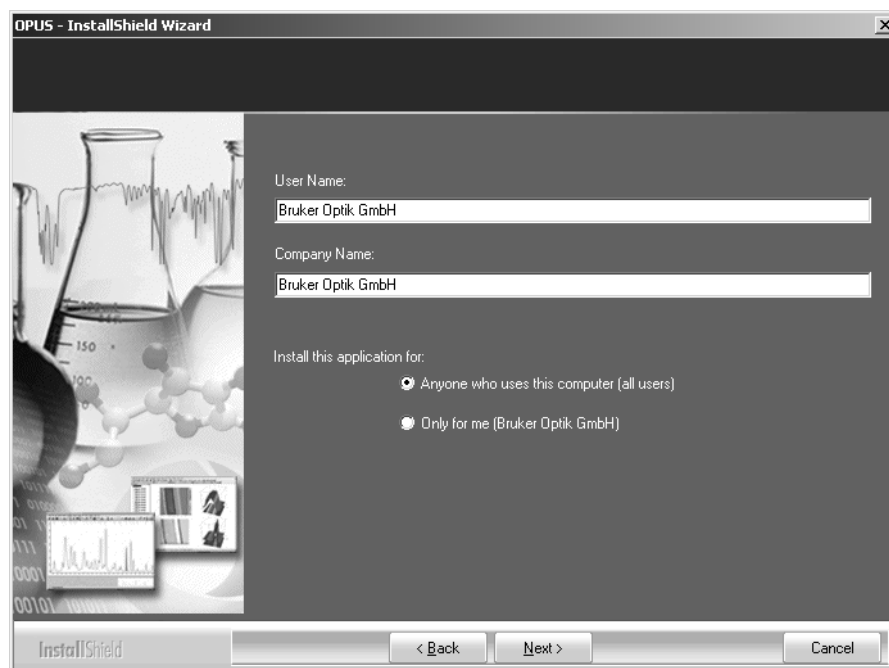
OPUS - InstallShield Wizard

User Name:

Bruker Optik GmbH

Company Name:

Bruker Optik GmbH

Install this application for:

Anyone who uses this computer (all users)

Only for me (Bruker Optik GmbH)

InstallShield

< Back

Next >

Cancel